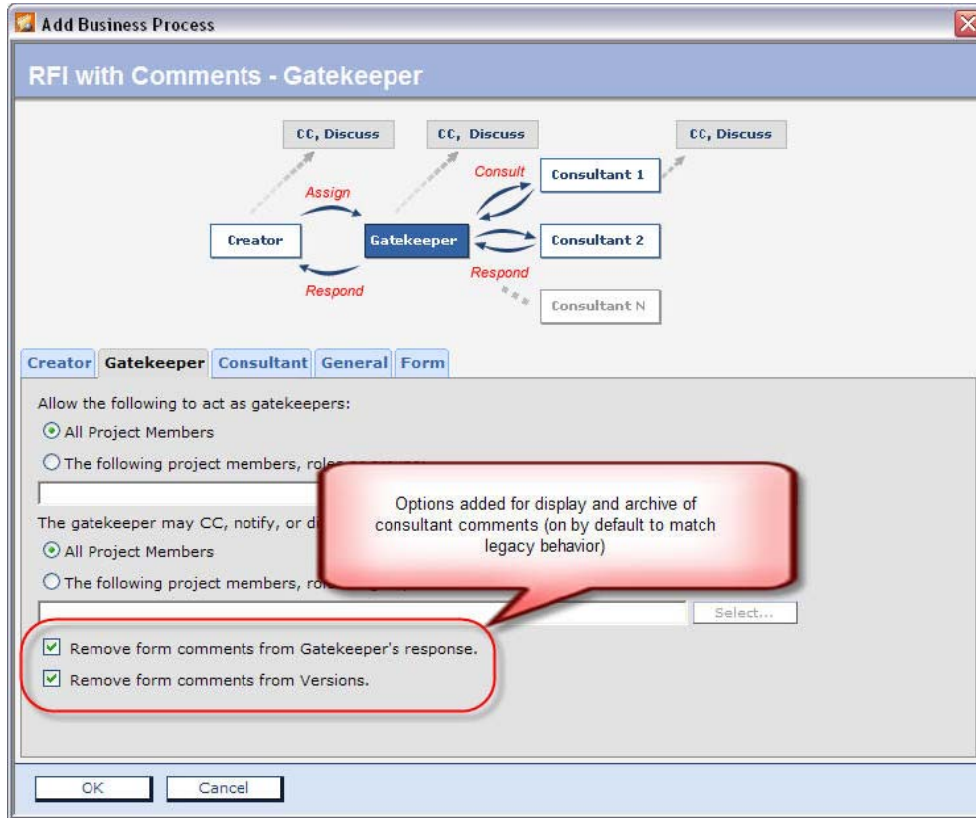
Add Business Process

RFI with Comments - Gatekeeper

CC, Discuss

CC, Discuss

CC, Discuss

Assign

Consult

Consultant 1

Creator

Gatekeeper

Consultant 2

Respond

Respond

Consultant N

Creator Gatekeeper Consultant General Form

Allow the following to act as gatekeepers:

All Project Members

The following project members, rol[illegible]

The gatekeeper may CC, notify, or d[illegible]

All Project Members

The following project members, ro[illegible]

Select...

Remove form comments from Gatekeeper's response.

Remove form comments from Versions.

Options added for display and archive of consultant comments (on by default to match legacy behavior)

OK

Cancel